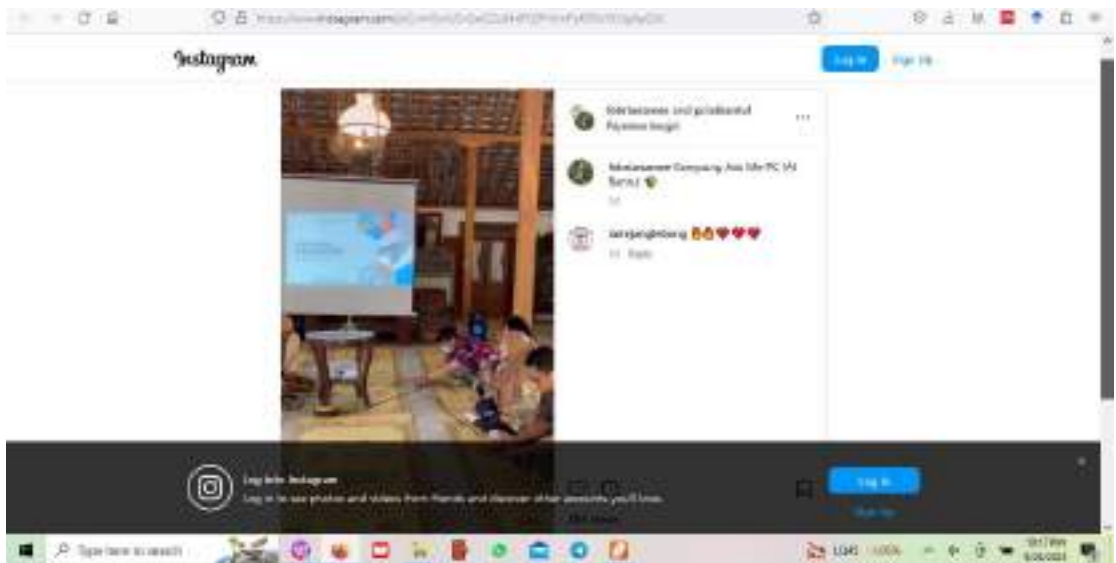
Instagram

Log In

Sign Up

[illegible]

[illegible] Kampung Ass Ide PC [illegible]

1d

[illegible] 👏👏❤️❤️❤️

1d Reply

Log into Instagram

Log in to see photos and videos from friends and discover other accounts you'll love.

Log In

Sign Up

Type here to search